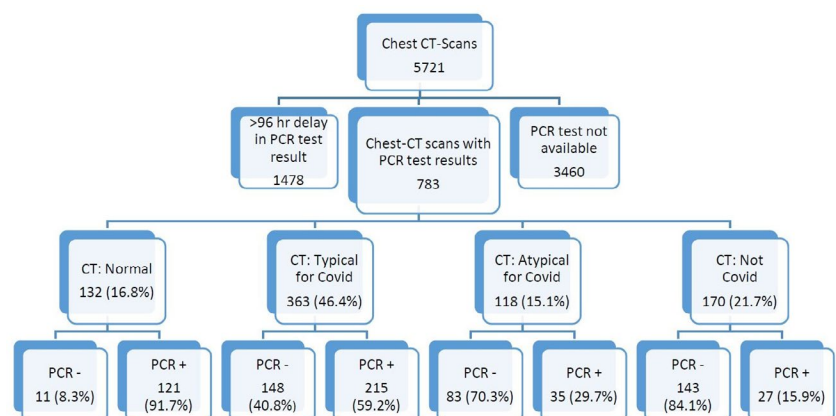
Chest CT-Scans
5721

>96 hr delay in PCR test result
1478

Chest-CT scans with PCR test results
783

PCR test not available
3460

CT: Normal
132 (16.8%)

CT: Typical for Covid
363 (46.4%)

CT: Atypical for Covid
118 (15.1%)

CT: Not Covid
170 (21.7%)

PCR -
11 (8.3%)

PCR +
121 (91.7%)

PCR -
148 (40.8%)

PCR +
215 (59.2%)

PCR -
83 (70.3%)

PCR +
35 (29.7%)

PCR -
143 (84.1%)

PCR +
27 (15.9%)